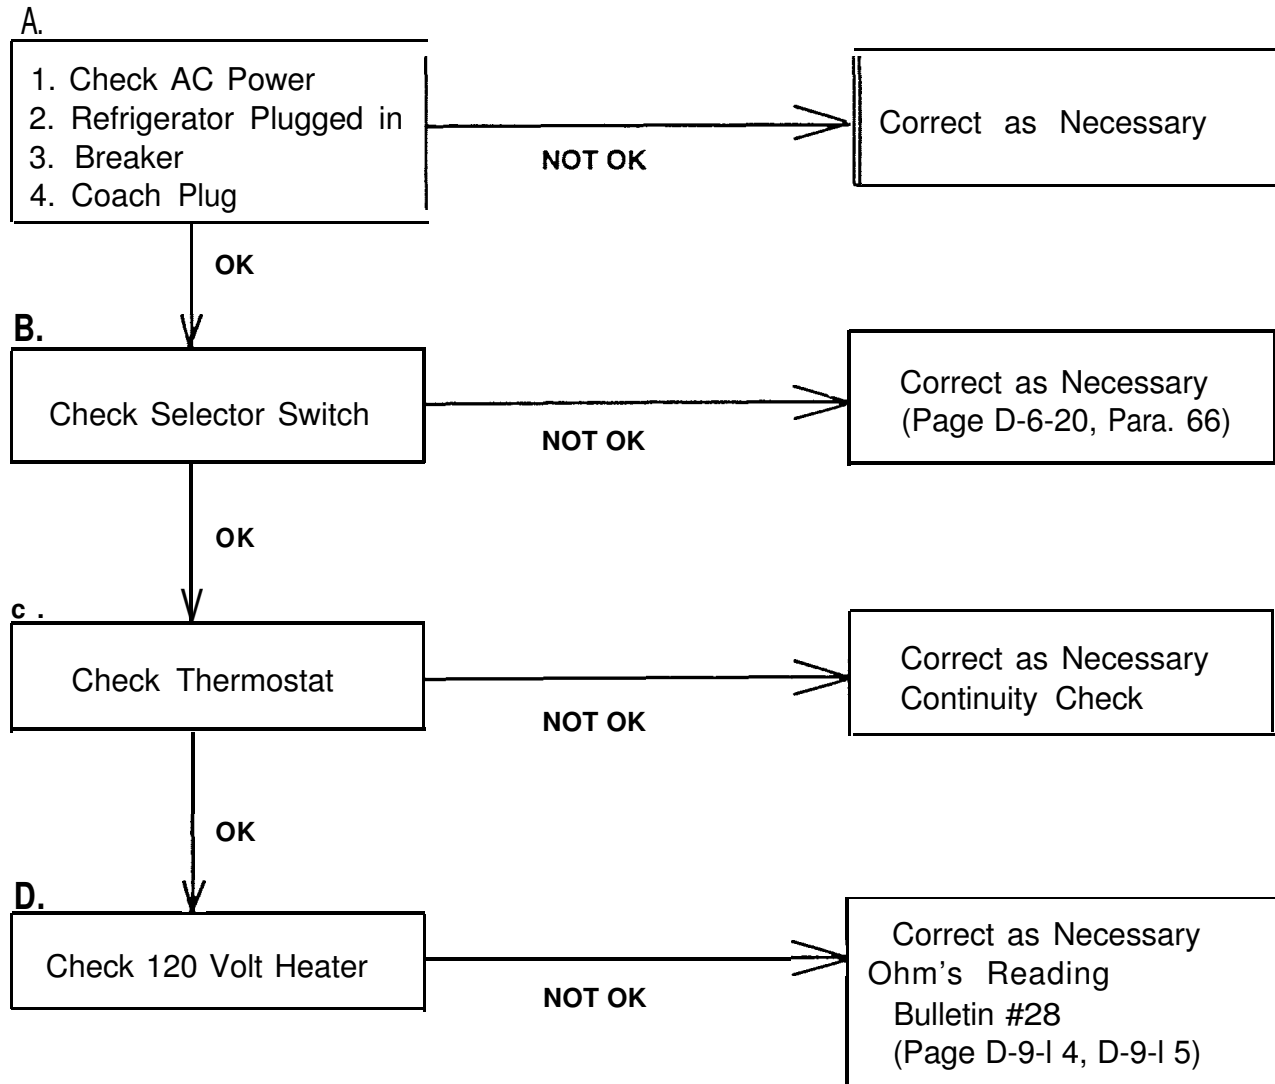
A.

1. Check AC Power
2. Refrigerator Plugged in
3. Breaker
4. Coach Plug

NOT OK

Correct as Necessary

OK

B.

Check Selector Switch

NOT OK

Correct as Necessary
(Page D-6-20, Para. 66)

OK

c .

Check Thermostat

NOT OK

Correct as Necessary
Continuity Check

OK

D.

Check 120 Volt Heater

NOT OK

Correct as Necessary
Ohm's Reading
Bulletin #28
(Page D-9-l 4, D-9-l 5)